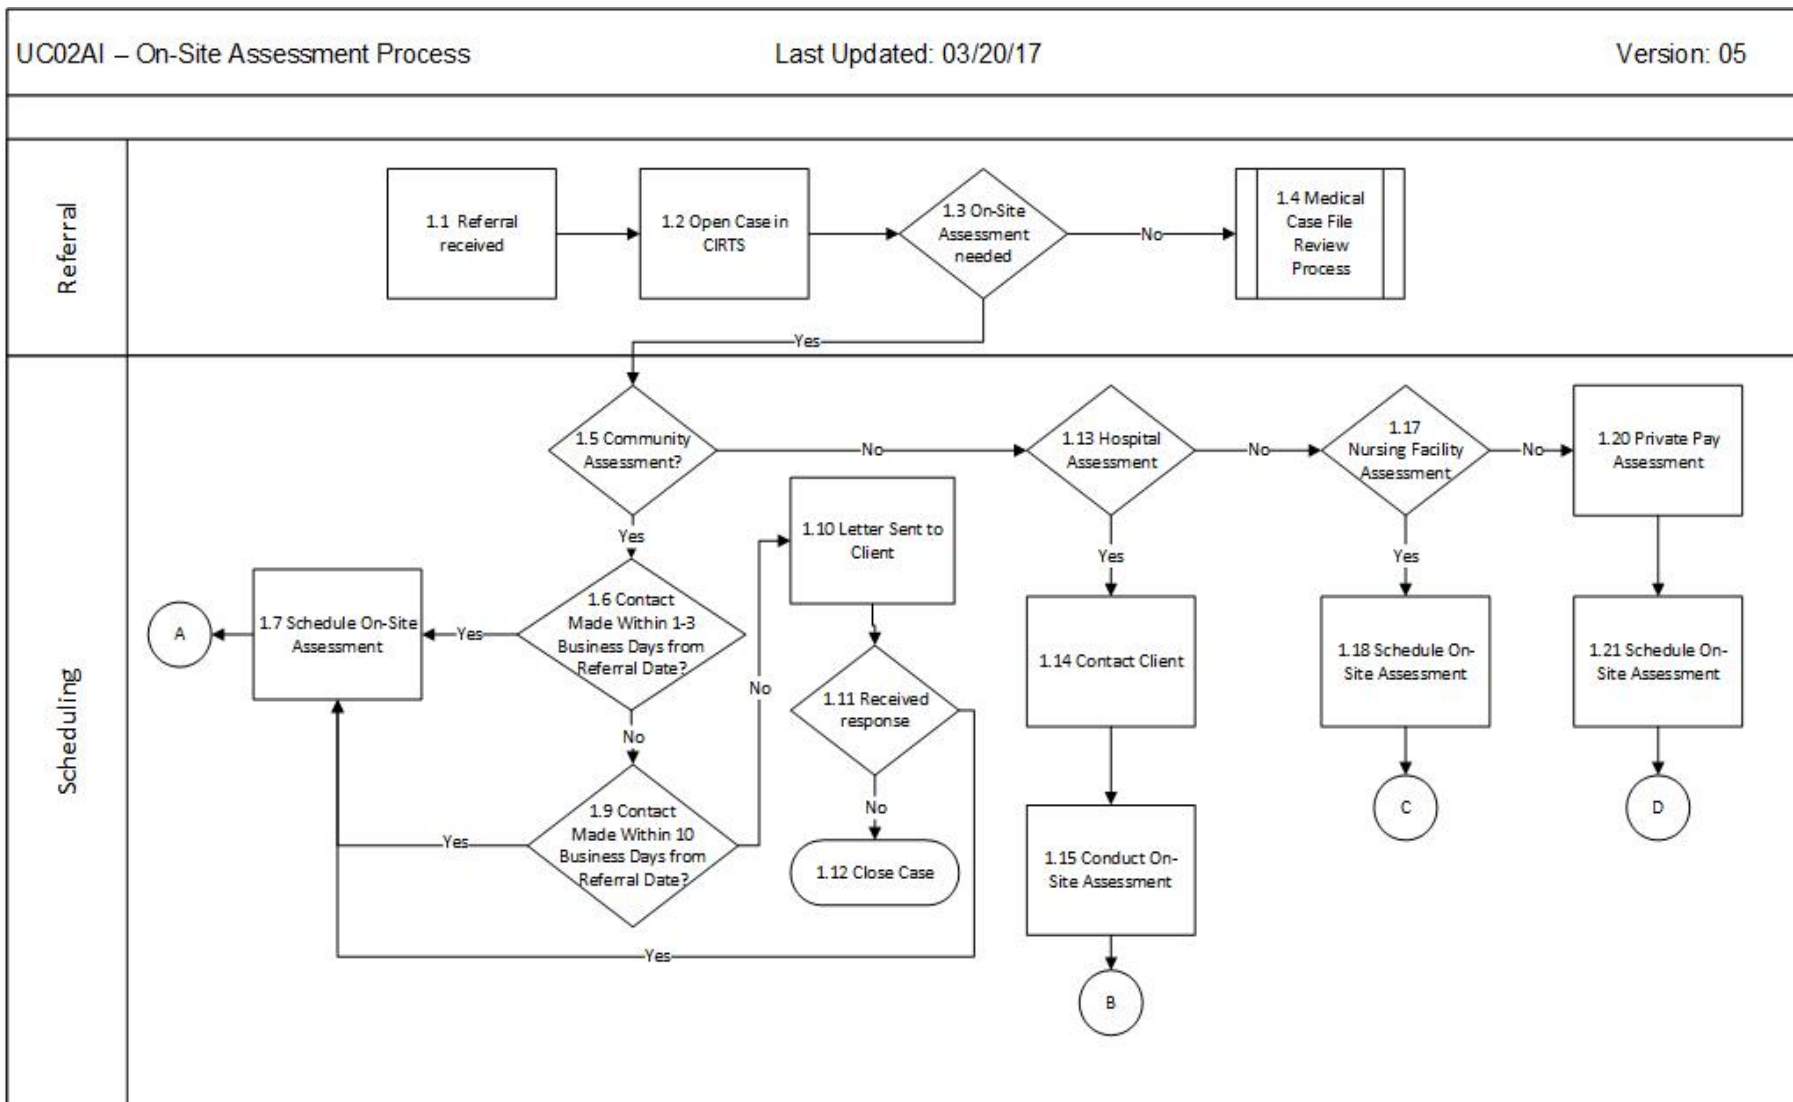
UC02AI – On-Site Assessment Process

Last Updated: 03/20/17

Version: 05

Referral

1.1 Referral received

1.2 Open Case in CIRTS

1.3 On-Site Assessment needed

No

1.4 Medical Case File Review Process

Yes

Scheduling

1.5 Community Assessment?

No

1.13 Hospital Assessment

No

1.17 Nursing Facility Assessment

No

1.20 Private Pay Assessment

Yes

1.10 Letter Sent to Client

Yes

Yes

A

1.7 Schedule On-Site Assessment

Yes

1.6 Contact Made Within 1-3 Business Days from Referral Date?

1.14 Contact Client

1.18 Schedule On-Site Assessment

1.21 Schedule On-Site Assessment

No

1.11 Received response

No

No

C

D

1.9 Contact Made Within 10 Business Days from Referral Date?

Yes

1.12 Close Case

1.15 Conduct On-Site Assessment

Yes

B